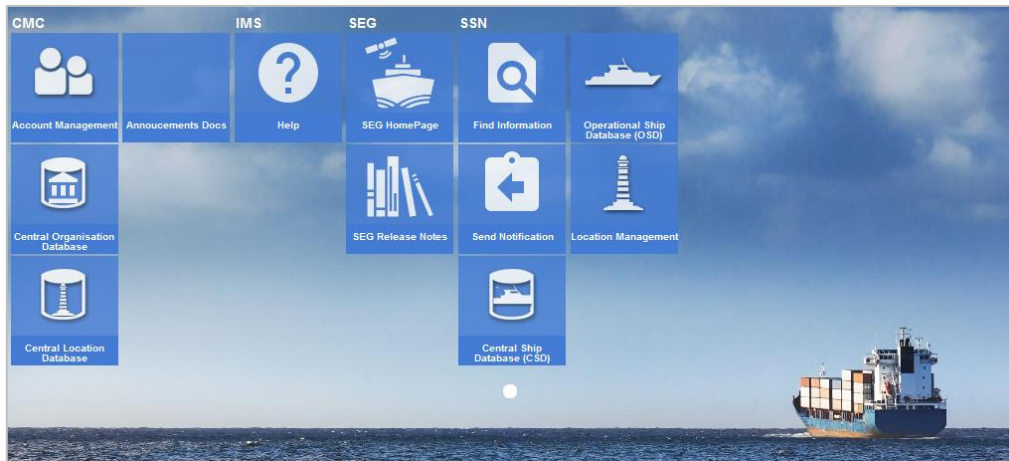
CMC

Account Management

Annoucements Docs

Central Organisation Database

Central Location Database

IMS

Help

SEG

SEG HomePage

SEG Release Notes

SSN

Find Information

Operational Ship Database (OSD)

Send Notification

Location Management

Central Ship Database (CSD)